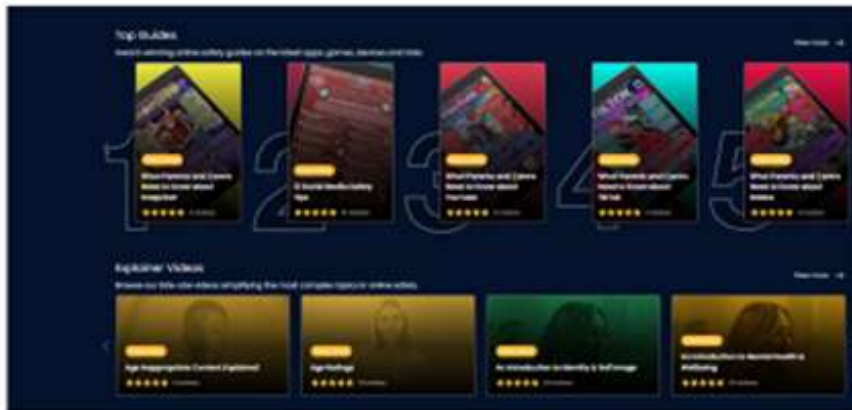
Top Guides

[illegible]

View more

1

What Parents and Carers Need to Know about Snapchat

2

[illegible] Social Media Safety Tips

3

What Parents and Carers Need to Know about YouTube

4

What Parents and Carers Need to Know about TikTok

5

What Parents and Carers Need to Know about Roblox

Explainer Videos

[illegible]

View more

Age Inappropriate Content Explained

Age Ratings

An Introduction to Identity & Self Image

An Introduction to Mental Health & Wellbeing